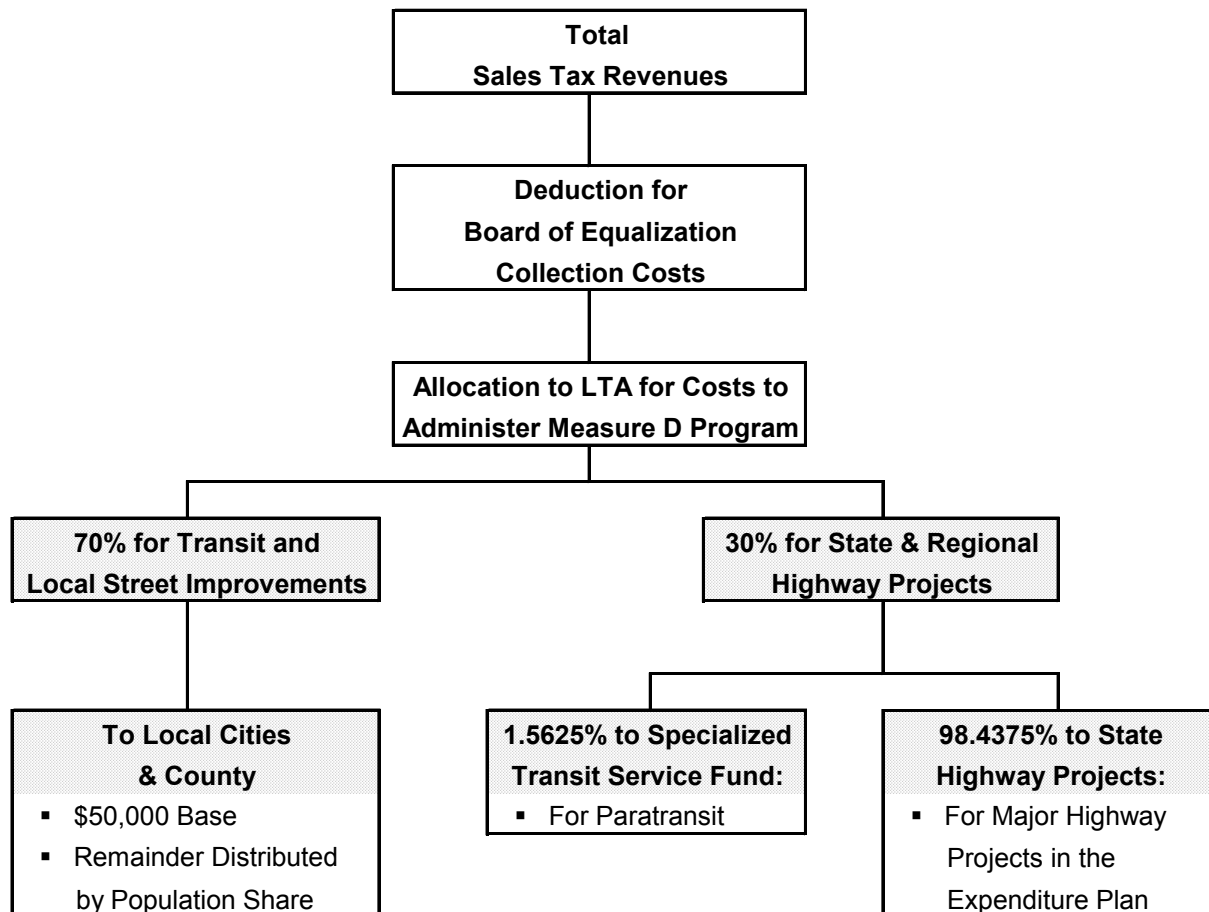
Total Sales Tax Revenues

Deduction for Board of Equalization Collection Costs

Allocation to LTA for Costs to Administer Measure D Program

70% for Transit and Local Street Improvements

30% for State & Regional Highway Projects

To Local Cities & County
- $50,000 Base
- Remainder Distributed by Population Share

1.5625% to Specialized Transit Service Fund:
- For Paratransit

98.4375% to State Highway Projects:
- For Major Highway Projects in the Expenditure Plan